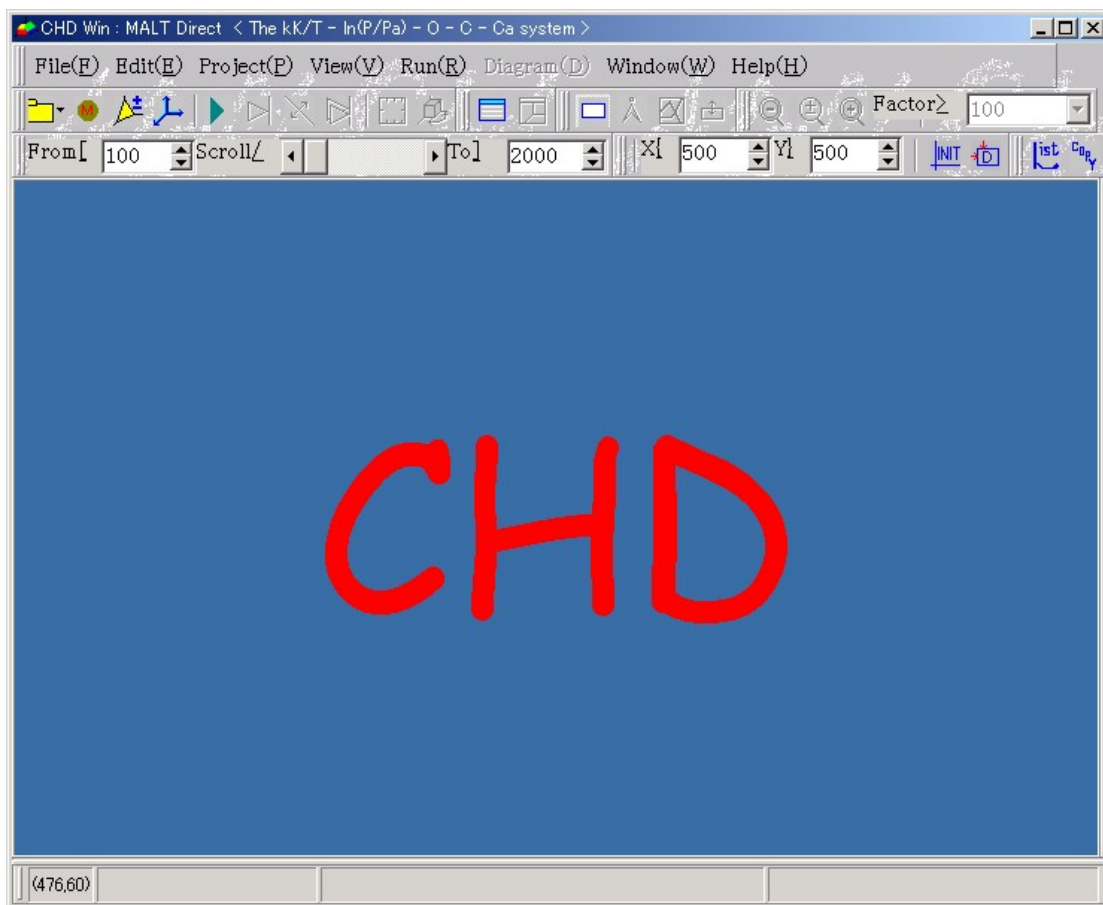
CHD Win : MALT Direct < The kK/T - ln(P/Pa) - O - C - Ca system >

File(F) Edit(E) Project(P) View(V) Run(R) Diagram(D) Window(W) Help(H)

Factor> 100

From[ 100 Scroll/ To] 2000 X[ 500 Y[ 500 INIT D ist Copy

CHD

(476,60)